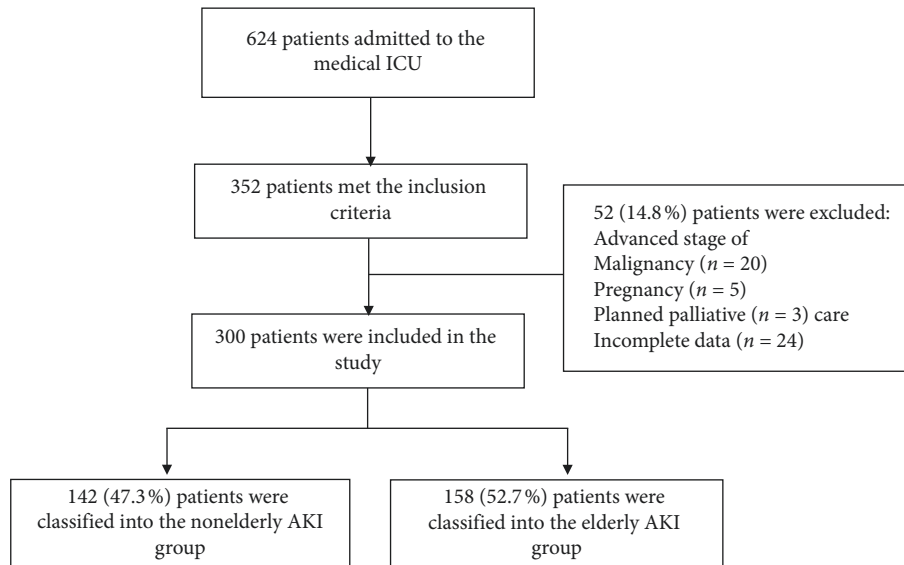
624 patients admitted to the medical ICU

352 patients met the inclusion criteria

52 (14.8%) patients were excluded:
Advanced stage of
Malignancy ($n = 20$)
Pregnancy ($n = 5$)
Planned palliative ($n = 3$) care
Incomplete data ($n = 24$)

300 patients were included in the study

142 (47.3%) patients were classified into the nonelderly AKI group

158 (52.7%) patients were classified into the elderly AKI group